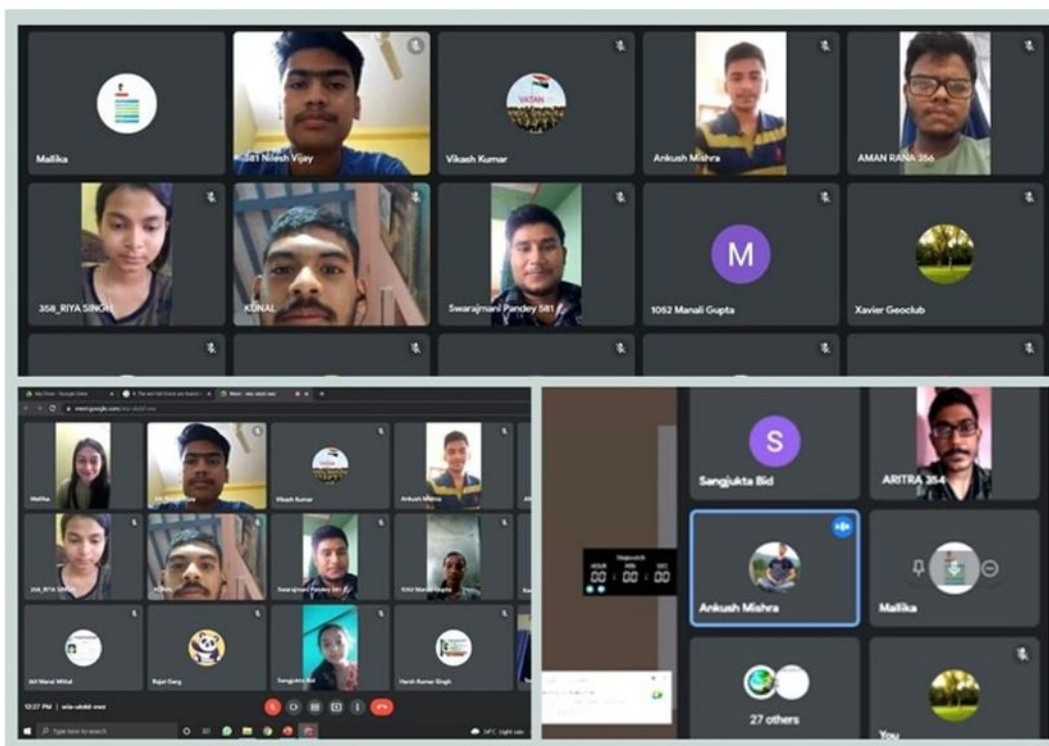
Mallika
381 Nilesh Vijay
VATAN
Vikash Kumar
Ankush Mishra
AMAN RANA 356
358_RIYA SINGH
KUNAL
Swarajmani Pandey 581
M
1052 Manali Gupta
Xavier Geoclub

My Drive - Google Drive
meet.google.com/wia-ukdd-wez
Mallika
Vikash Kumar
Ankush Mishra
358_RIYA SINGH
KUNAL
Swarajmani Pandey 581
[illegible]
Rajat Garg
Sangjukta Bid
Harsh Kumar Singh
12:27 PM | wia-ukdd-wez
Type here to search

S
Sangjukta Bid
ARITRA 354
Stopwatch
HOUR MIN SEC
00 : 00 : 00
Ankush Mishra
Mallika
27 others
You